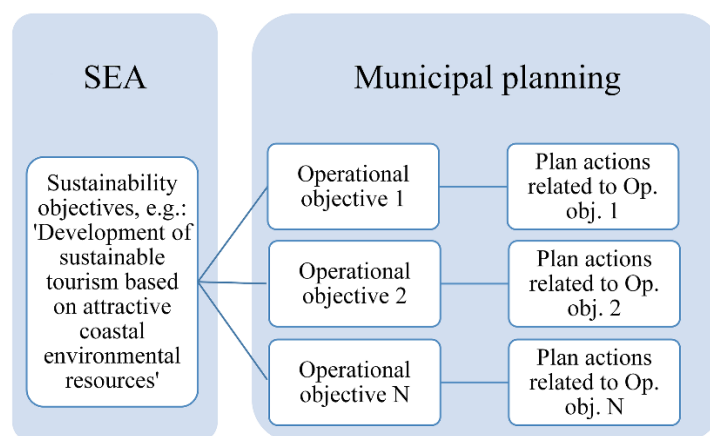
SEA

Municipal planning

Sustainability objectives, e.g.: 'Development of sustainable tourism based on attractive coastal environmental resources'

Operational objective 1

Plan actions related to Op. obj. 1

Operational objective 2

Plan actions related to Op. obj. 2

Operational objective N

Plan actions related to Op. obj. N